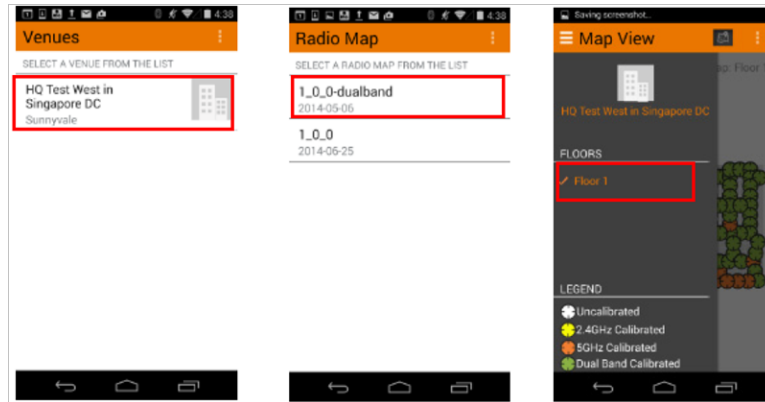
4:38

Venues

SELECT A VENUE FROM THE LIST

HQ Test West in Singapore DC
Sunnyvale

4:38

Radio Map

SELECT A RADIO MAP FROM THE LIST

1_0_0-dualband
2014-05-06

1_0_0
2014-06-25

Saving screenshot...

Map View

HQ Test West in Singapore DC

ap: Floor

FLOORS

Floor 1

LEGEND

Uncalibrated
2.4GHz Calibrated
5GHz Calibrated
Dual Band Calibrated